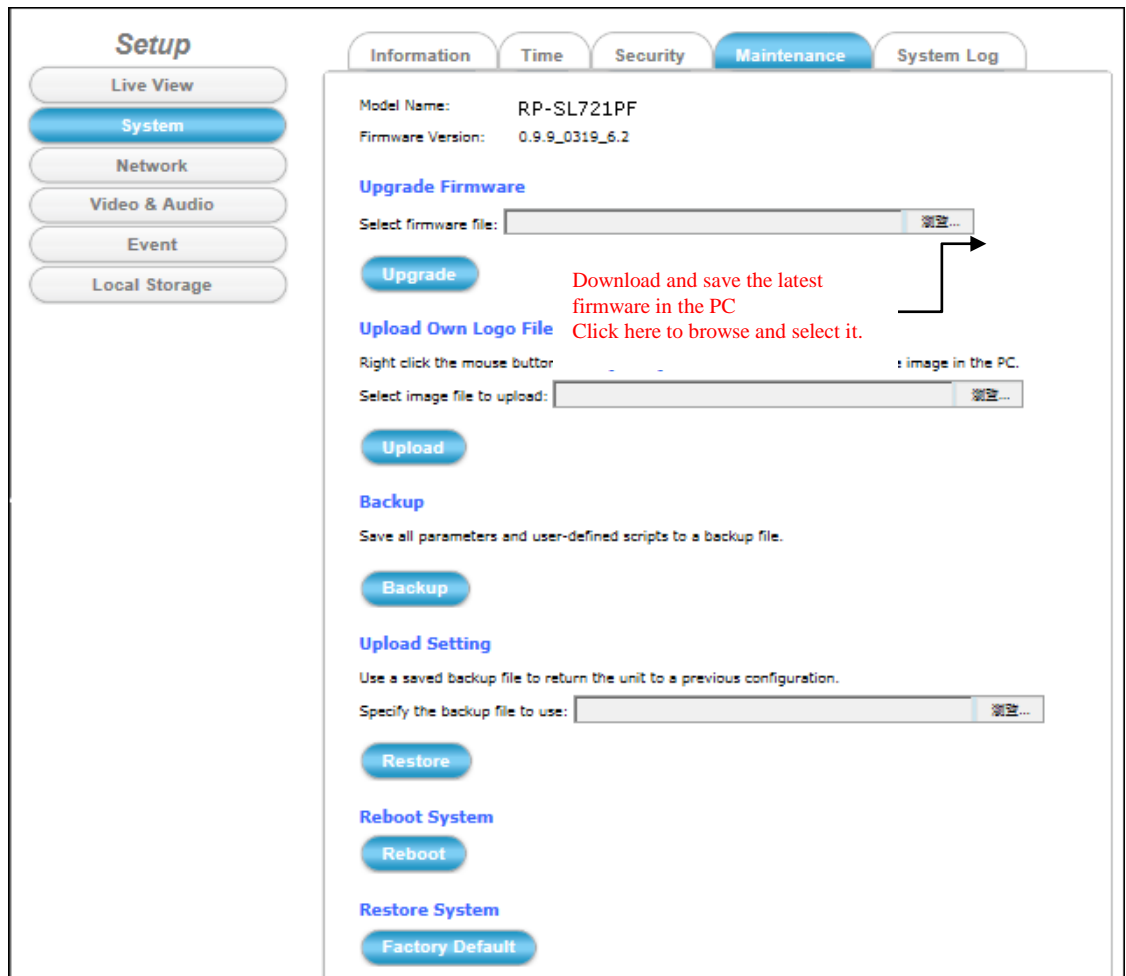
Setup

Live View

System

Network

Video & Audio

Event

Local Storage

Information | Time | Security | Maintenance | System Log

Model Name: RP-SL721PF

Firmware Version: 0.9.9_0319_6.2

Upgrade Firmware

Select firmware file: 瀏覽...

Upgrade

Download and save the latest firmware in the PC
Click here to browse and select it.

Upload Own Logo File

Right click the mouse buttor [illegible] image in the PC.

Select image file to upload: 瀏覽...

Upload

Backup

Save all parameters and user-defined scripts to a backup file.

Backup

Upload Setting

Use a saved backup file to return the unit to a previous configuration.

Specify the backup file to use: 瀏覽...

Restore

Reboot System

Reboot

Restore System

Factory Default